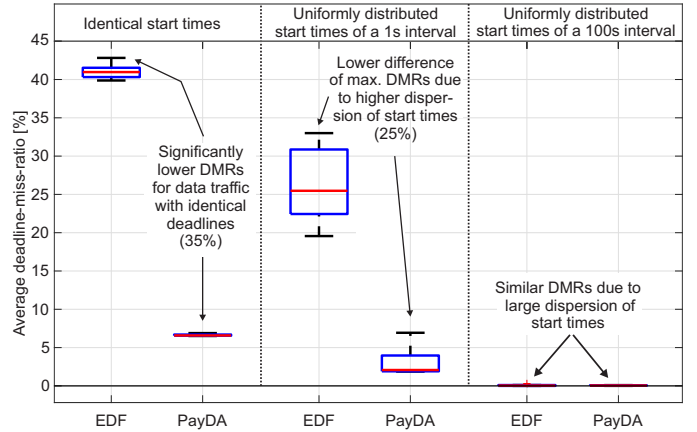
Identical start times

Uniformly distributed start times of a 1s interval

Uniformly distributed start times of a 100s interval

Significantly lower DMRs for data traffic with identical deadlines (35%)

Lower difference of max. DMRs due to higher dispersion of start times (25%)

Similar DMRs due to large dispersion of start times

Average deadline-miss-ratio [%]

45
40
35
30
25
20
15
10
5
0

EDF
PayDA
EDF
PayDA
EDF
PayDA